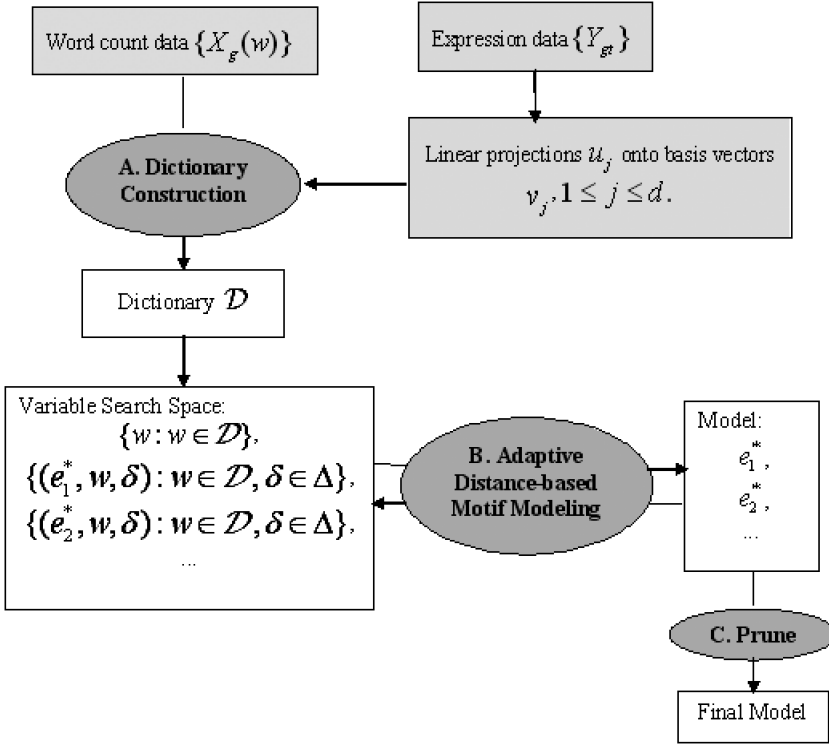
Word count data $\{X_g(w)\}$

Expression data $\{Y_{gt}\}$

Linear projections $u_j$ onto basis vectors $v_j, 1 \leq j \leq d$.

A. Dictionary Construction

Dictionary $\mathcal{D}$

Variable Search Space:
$\{w : w \in \mathcal{D}\}$,
$\{(e_1^*, w, \delta) : w \in \mathcal{D}, \delta \in \Delta\}$,
$\{(e_2^*, w, \delta) : w \in \mathcal{D}, \delta \in \Delta\}$,
...

B. Adaptive Distance-based Motif Modeling

Model:
$e_1^*$,
$e_2^*$,
...

C. Prune

Final Model